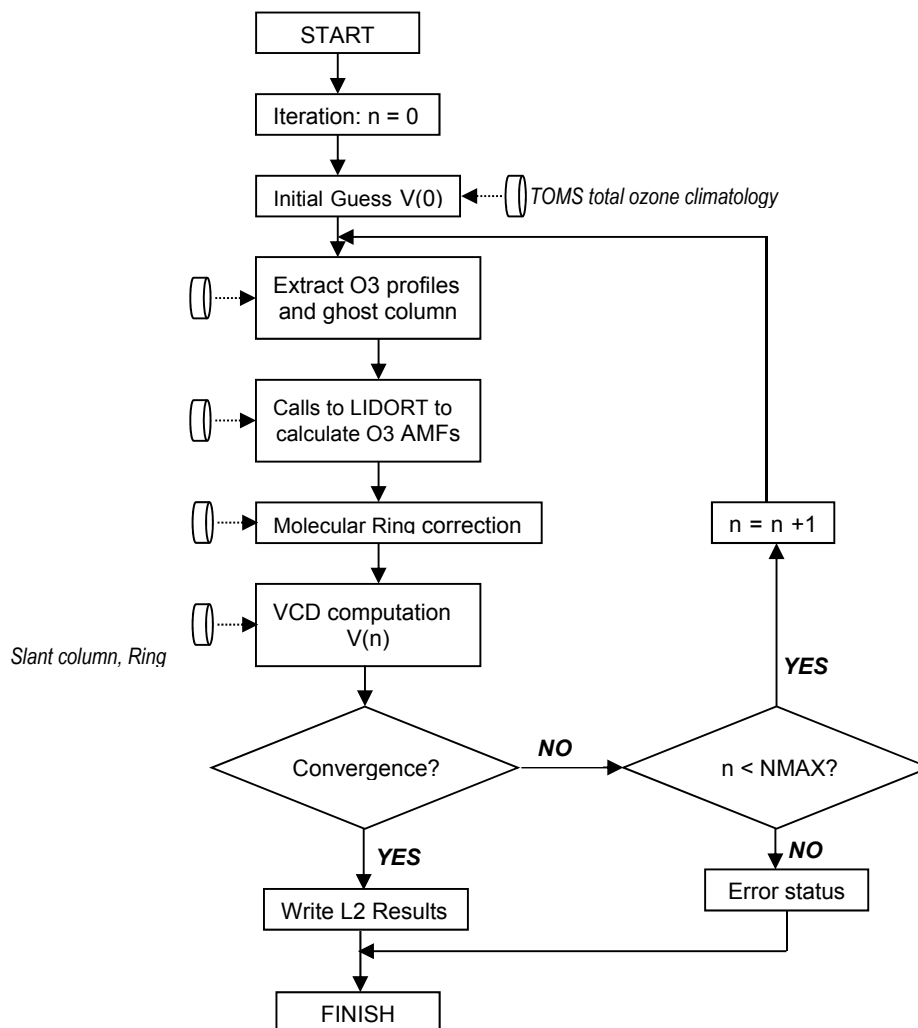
START

Iteration: n = 0

Initial Guess V(0)

TOMS total ozone climatology

Extract O3 profiles and ghost column

Calls to LIDORT to calculate O3 AMFs

Molecular Ring correction

n = n +1

VCD computation V(n)

Slant column, Ring

YES

Convergence?

NO

n < NMAX?

YES

NO

Write L2 Results

Error status

FINISH